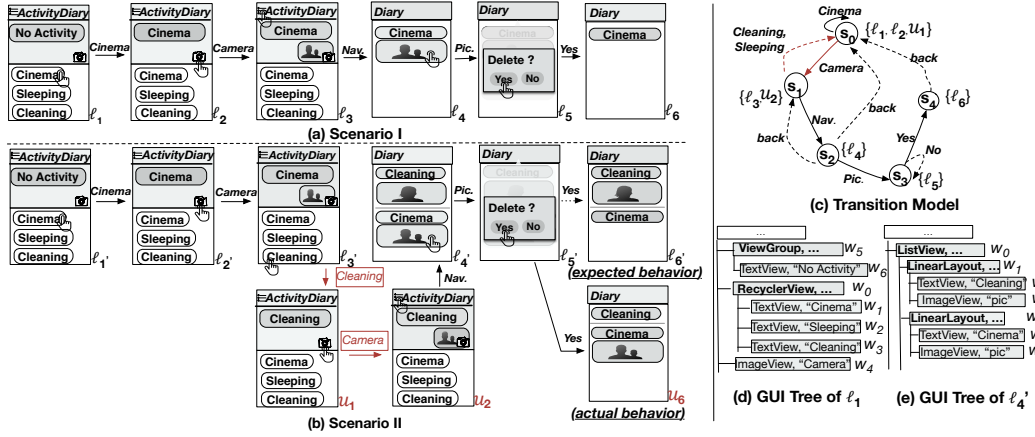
ActivityDiary
No Activity
Cinema
Sleeping
Cleaning
$\ell_1$
Cinema
ActivityDiary
Cinema
Cinema
Sleeping
Cleaning
$\ell_2$
Camera
ActivityDiary
Cinema
Cinema
Sleeping
Cleaning
$\ell_3$
Nav.
Diary
Cinema
$\ell_4$
Pic.
Diary
Cinema
Delete ?
Yes No
$\ell_5$
Yes
Diary
Cinema
$\ell_6$
(a) Scenario I

ActivityDiary
No Activity
Cinema
Sleeping
Cleaning
$\ell_1$'
Cinema
ActivityDiary
Cinema
Cinema
Sleeping
Cleaning
$\ell_2$'
Camera
ActivityDiary
Cinema
Cinema
Sleeping
Cleaning
$\ell_3$'
Cleaning
Diary
Cleaning
Cinema
$\ell_4$'
Nav.
Pic.
Diary
Delete ?
Yes No
$\ell_5$'
Yes
Diary
Cleaning
Cinema
$\ell_6$'
(expected behavior)
ActivityDiary
Cleaning
Cinema
Sleeping
Cleaning
$u_1$
Camera
ActivityDiary
Cleaning
Cinema
Sleeping
Cleaning
$u_2$
Yes
Diary
Cleaning
Cinema
$u_6$
(actual behavior)
(b) Scenario II

Cinema
Cleaning, Sleeping
$s_0$ $\{\ell_1, \ell_2, u_1\}$
Camera
back
$s_1$
$\{\ell_3, u_2\}$
Nav.
back
back
$s_4$ $\{\ell_6\}$
$s_2$ $\{\ell_4\}$
Yes
No
Pic.
$s_3$ $\{\ell_5\}$
(c) Transition Model

...
ViewGroup, ... $w_5$
TextView, "No Activity" $w_6$
RecyclerView, ... $w_0$
TextView, "Cinema" $w_1$
TextView, "Sleeping" $w_2$
TextView, "Cleaning" $w_3$
ImageView, "Camera" $w_4$
(d) GUI Tree of $\ell_1$

...
ListView, ... $w_0$
LinearLayout, ... $w_1$
TextView, "Cleaning" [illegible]
ImageView, "pic" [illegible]
LinearLayout, ... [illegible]
TextView, "Cinema" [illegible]
ImageView, "pic" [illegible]
(e) GUI Tree of $\ell_4$'